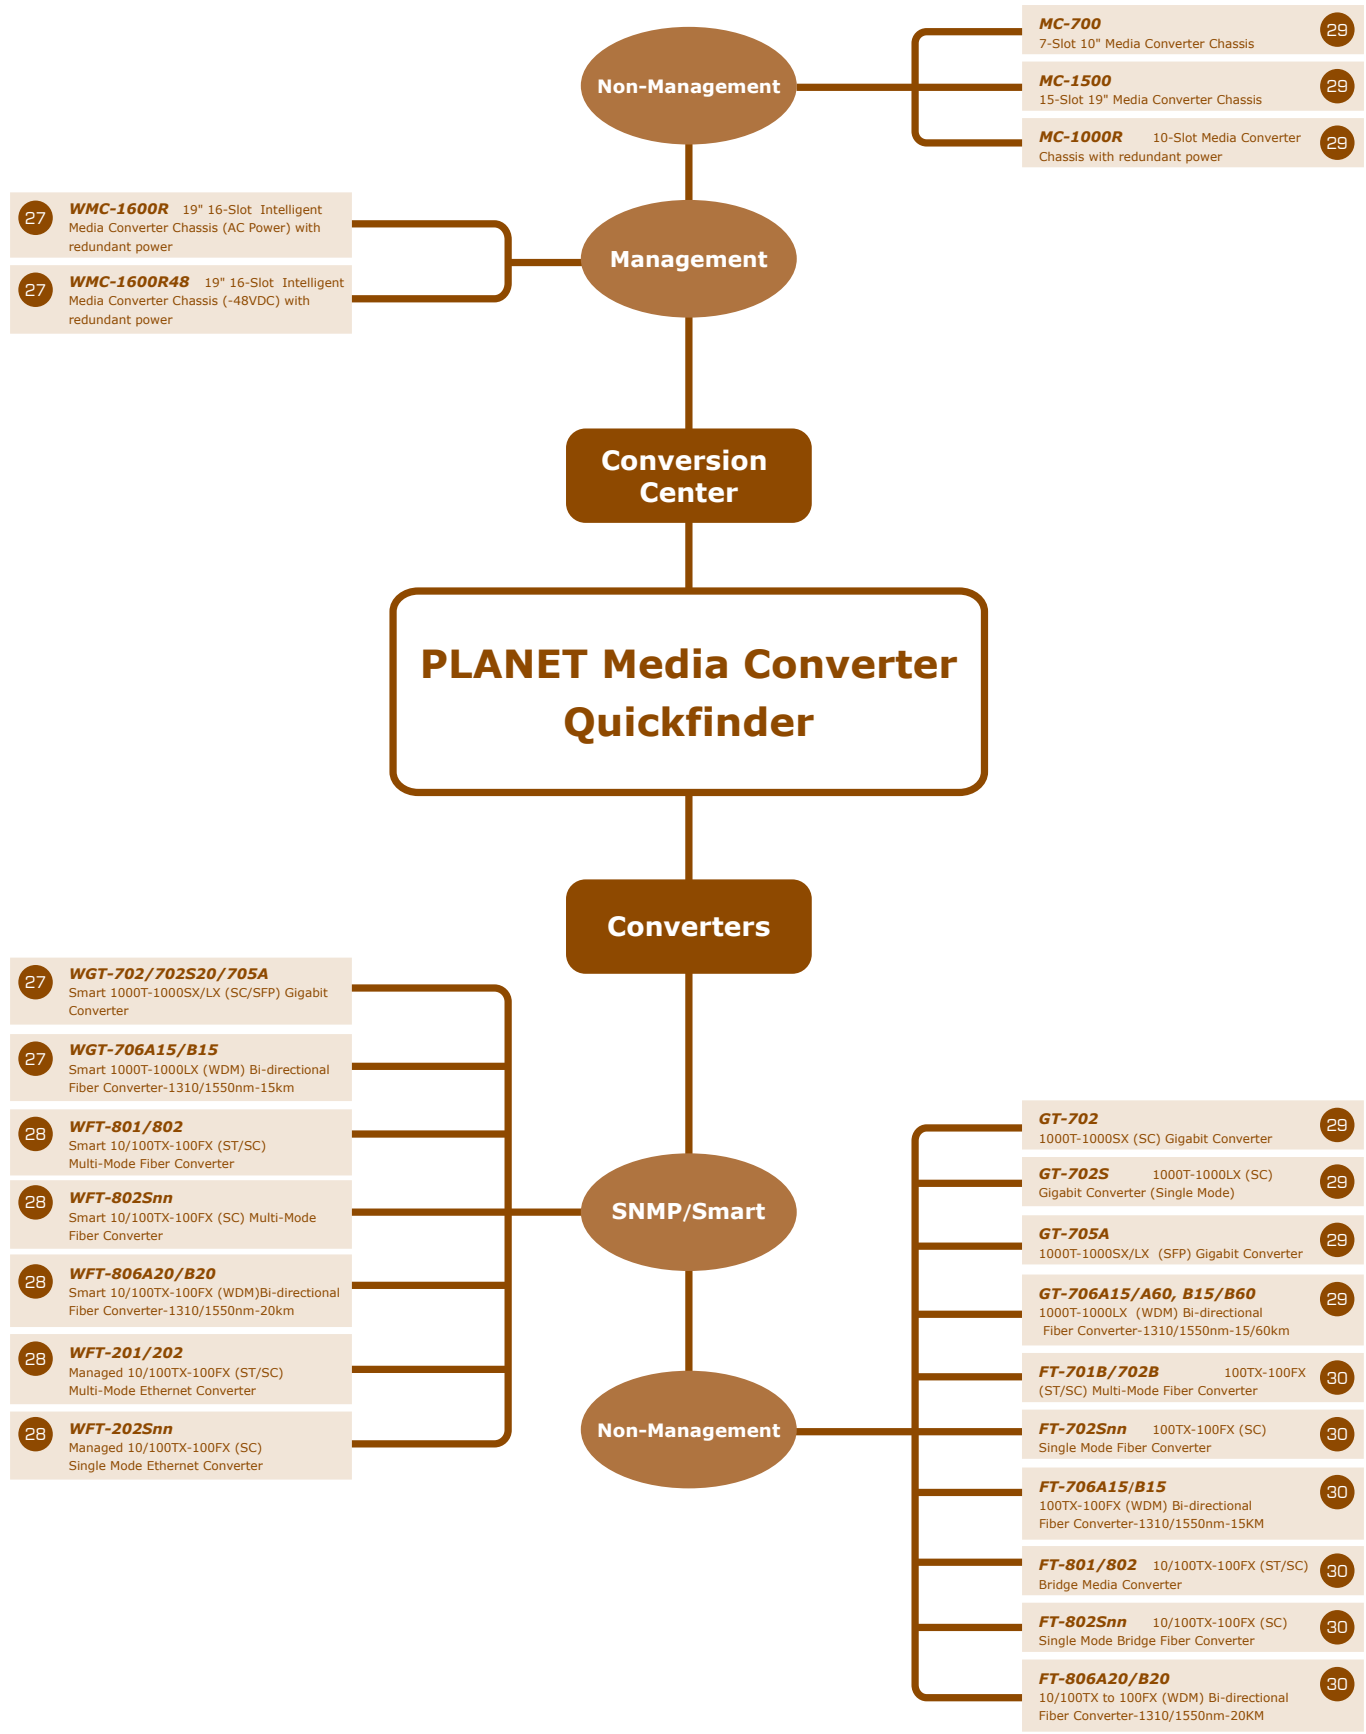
Non-Management

MC-700
7-Slot 10" Media Converter Chassis
29

MC-1500
15-Slot 19" Media Converter Chassis
29

MC-1000R 10-Slot Media Converter Chassis with redundant power
29

27
WMC-1600R 19" 16-Slot Intelligent Media Converter Chassis (AC Power) with redundant power

27
WMC-1600R48 19" 16-Slot Intelligent Media Converter Chassis (-48VDC) with redundant power

Management

Conversion Center

PLANET Media Converter Quickfinder

Converters

27
WGT-702/702S20/705A
Smart 1000T-1000SX/LX (SC/SFP) Gigabit Converter

27
WGT-706A15/B15
Smart 1000T-1000LX (WDM) Bi-directional Fiber Converter-1310/1550nm-15km

28
WFT-801/802
Smart 10/100TX-100FX (ST/SC) Multi-Mode Fiber Converter

28
WFT-802Snn
Smart 10/100TX-100FX (SC) Multi-Mode Fiber Converter

28
WFT-806A20/B20
Smart 10/100TX-100FX (WDM)Bi-directional Fiber Converter-1310/1550nm-20km

28
WFT-201/202
Managed 10/100TX-100FX (ST/SC) Multi-Mode Ethernet Converter

28
WFT-202Snn
Managed 10/100TX-100FX (SC) Single Mode Ethernet Converter

SNMP/Smart

Non-Management

GT-702
1000T-1000SX (SC) Gigabit Converter
29

GT-702S 1000T-1000LX (SC) Gigabit Converter (Single Mode)
29

GT-705A
1000T-1000SX/LX (SFP) Gigabit Converter
29

GT-706A15/A60, B15/B60
1000T-1000LX (WDM) Bi-directional Fiber Converter-1310/1550nm-15/60km
29

FT-701B/702B 100TX-100FX (ST/SC) Multi-Mode Fiber Converter
30

FT-702Snn 100TX-100FX (SC) Single Mode Fiber Converter
30

FT-706A15/B15
100TX-100FX (WDM) Bi-directional Fiber Converter-1310/1550nm-15KM
30

FT-801/802 10/100TX-100FX (ST/SC) Bridge Media Converter
30

FT-802Snn 10/100TX-100FX (SC) Single Mode Bridge Fiber Converter
30

FT-806A20/B20
10/100TX to 100FX (WDM) Bi-directional Fiber Converter-1310/1550nm-20KM
30